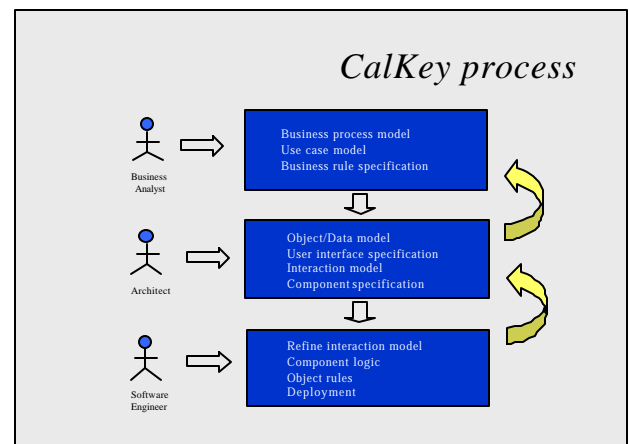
CalKey process

Business Analyst

Business process model
Use case model
Business rule specification

Architect

Object/Data model
User interface specification
Interaction model
Component specification

Software Engineer

Refine interaction model
Component logic
Object rules
Deployment